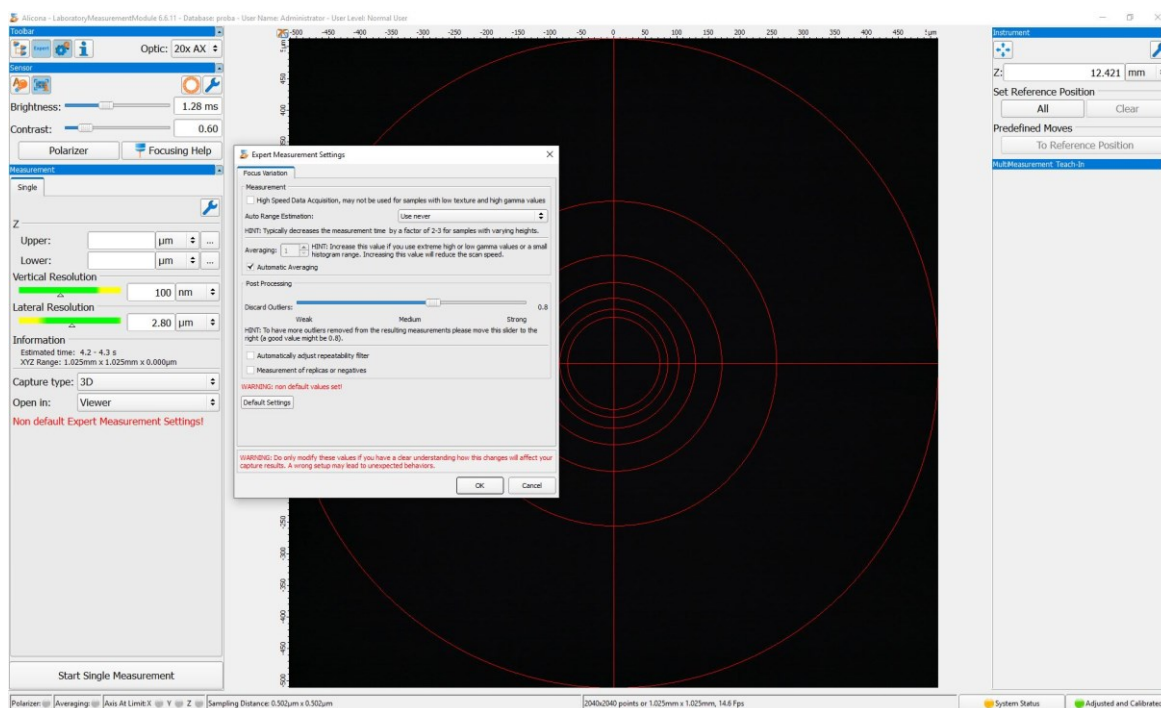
Alicona - LaboratoryMeasurementModule 6.6.11 - Database: proba - User Name: Administrator - User Level: Normal User

Toolbar
Expert
Optic: 20x AX
Sensor
Brightness: 1.28 ms
Contrast: 0.60
Polarizer
Focusing Help
Measurement
Single
Z
Upper: µm ...
Lower: µm ...
Vertical Resolution
100 nm
Lateral Resolution
2.80 µm
Information
Estimated time: 4.2 - 4.3 s
XYZ Range: 1.025mm x 1.025mm x 0.000µm
Capture type: 3D
Open in: Viewer
Non default Expert Measurement Settings!

Start Single Measurement

-500 -450 -400 -350 -300 -250 -200 -150 -100 -50 0 50 100 150 200 250 300 350 400 450 µm
µm 450 400 350 250 300 350 400 450 500

Expert Measurement Settings
Focus Variation
Measurement
High Speed Data Acquisition, may not be used for samples with low texture and high gamma values
Auto Range Estimation: Use never
HINT: Typically decreases the measurement time by a factor of 2-3 for samples with varying heights.
Averaging: 1 HINT: Increase this value if you use extreme high or low gamma values or a small histogram range. Increasing this value will reduce the scan speed.
Automatic Averaging
Post Processing
Discard Outliers: 0.8
Weak Medium Strong
HINT: To have more outliers removed from the resulting measurements please move this slider to the right (a good value might be 0.8).
Automatically adjust repeatability filter
Measurement of replicas or negatives
WARNING: non default values set!
Default Settings
WARNING: Do only modify these values if you have a clear understanding how this changes will affect your capture results. A wrong setup may lead to unexpected behaviors.
OK Cancel

Instrument
Z: 12.421 mm
Set Reference Position
All Clear
Predefined Moves
To Reference Position
MultiMeasurement Teach-In

Polarizer Averaging Axis At Limit: X Y Z Sampling Distance: 0.502µm x 0.502µm
2040x2040 points or 1.025mm x 1.025mm, 14.6 Fps
System Status
Adjusted and Calibrate